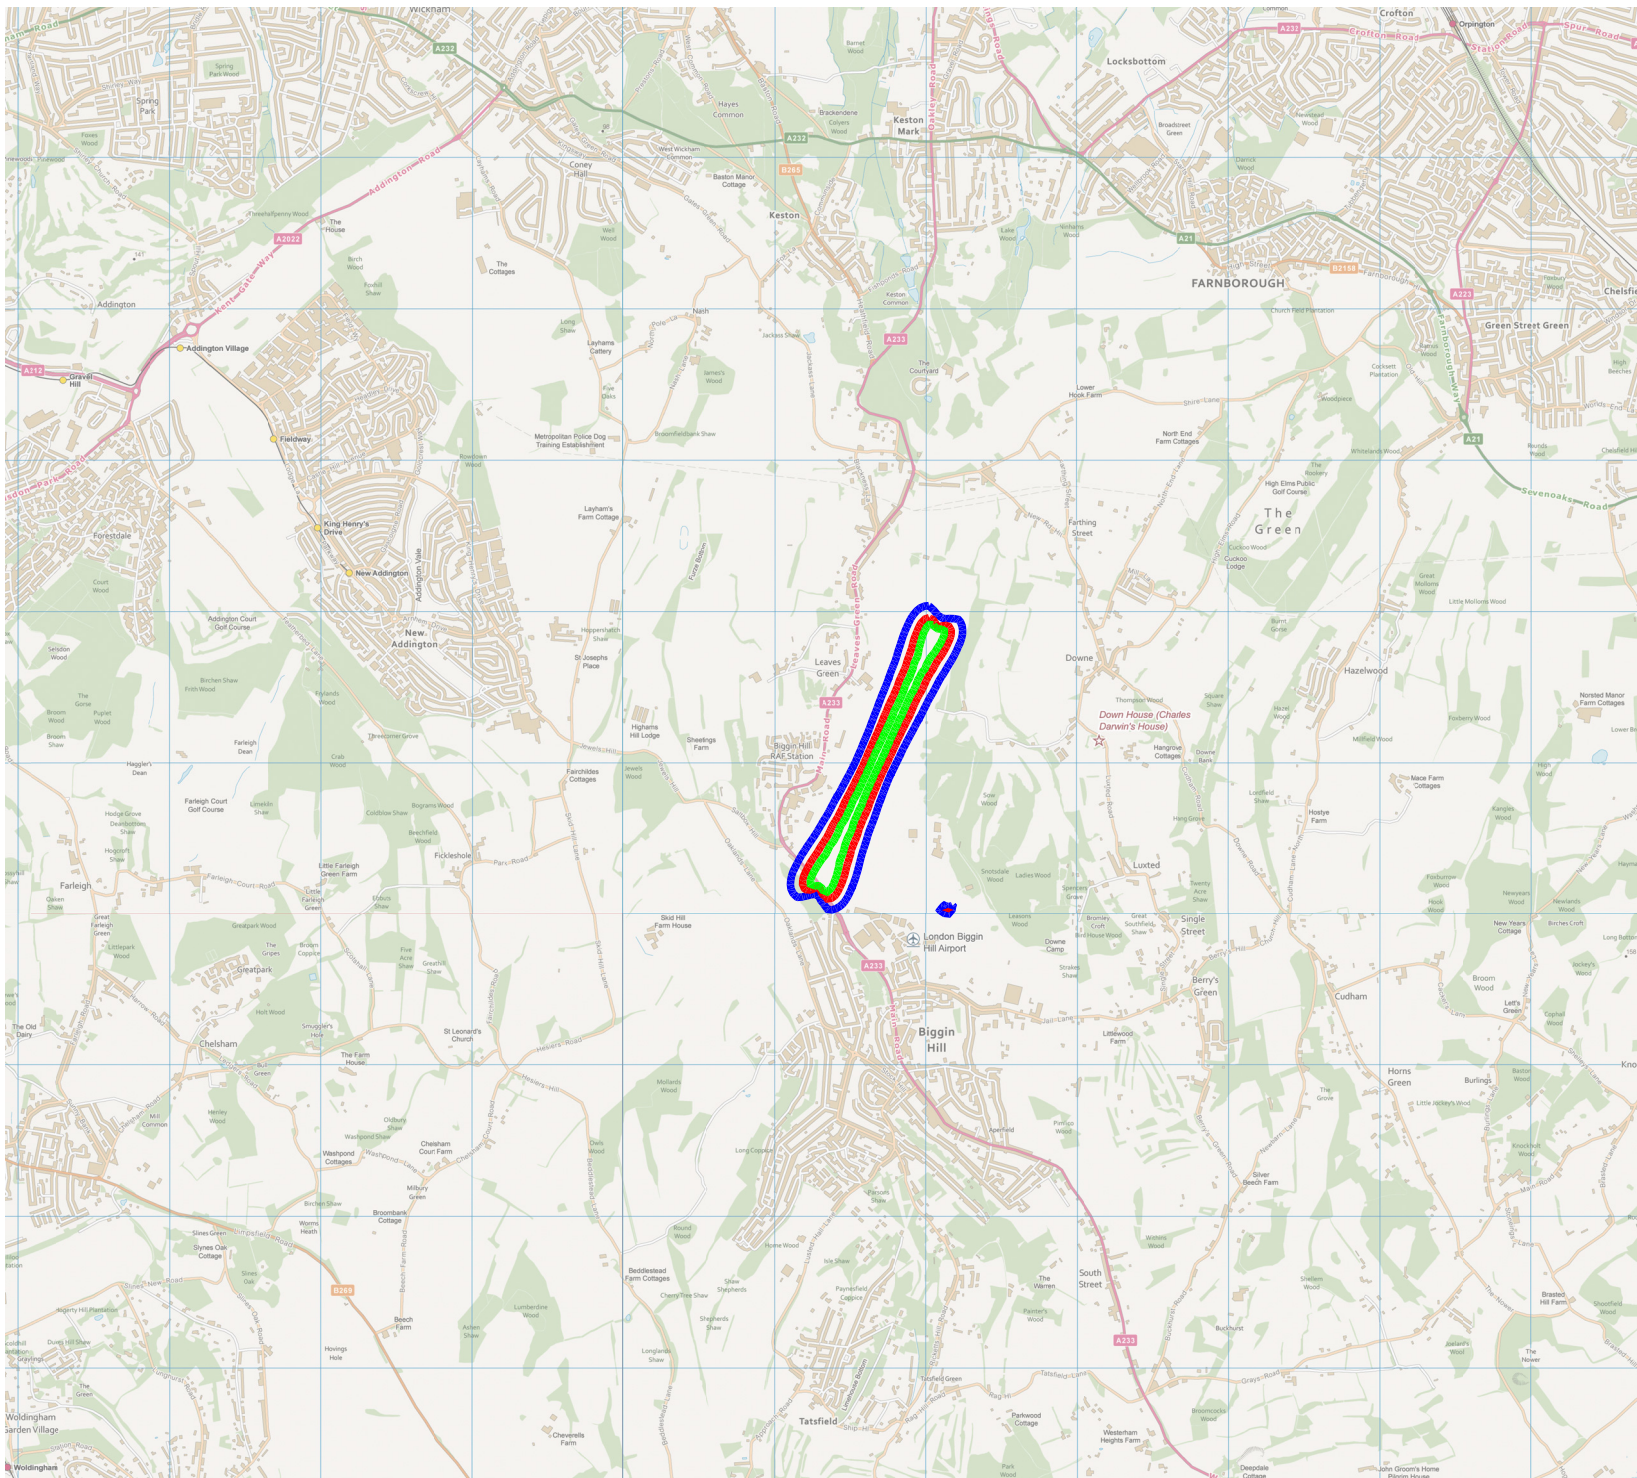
Wickham
A232
Crofton
Orpington
A232
Crofton Road
Station Road
Spur Road
Spring Park
Spring Park Wood
Locksbottom
Hayes Common
Brackendene
Keston Mark
Coney Hall
West Wickham Common
A232
Beston Manor Cottage
B265
Keston
Broadstreet Green
Addington Road
A2022
The House
Threehalfpenny Wood
Well Wood
Lake Wood
A21
Birch Wood
The Cottages
Foxhill Shaw
Keston Common
FARNBOROUGH
B2158
A223
Chelsfield
Addington
Nash
Green Street Green
Addington Village
A212
Gravel Hill
Layhams Cattery
A233
The Courtyard
Jackass Shaw
Five Oaks
Lower Hook Farm
North End Farm Cottages
Shire Lane
Fieldway
Metropolitan Police Dog Training Establishment
Broomfieldbank Shaw
A21
Rowdown Wood
High Elms Public Golf Course
The Green
Sevenoaks Road
Forestdale
King Henry's Drive
Layham's Farm Cottage
Farthing Street
Cuckoo Wood
Cuckoo Lodge
New Addington
Court Wood
Addington Vale
Little Mollams Wood
Addington Court Golf Course
New Addington
Hoppersmith Shaw
St Josephs Place
Leaves Green
Downe
Hazelwood
Selsdon Wood
A233
Thompson Wood
Down House (Charles Darwin's House)
Norsted Manor Farm Cottages
Birchen Shaw
Frith Wood
The Gorse
Broom Wood
Puplet Wood
Highams Hill Lodge
Sheelings Farm
Biggin Hill RAF Station
Main Road
Hangrove Cottages
Downe Bank
Farleigh Dean
Haggler's Dean
Fairchildes Cottages
Jewels Wood
Mace Farm Cottages
Farleigh Court Golf Course
Crab Wood
Hostye Farm
Farleigh
Luxted
Fickleshole
Little Farleigh Green Farm
Skid Hill Farm House
Single Street
London Biggin Hill Airport
Downe Camp
A233
Greatpark
Berry's Green
Cudham
Biggin Hill
The Old Dairy
Chelsham
St Leonard's Church
The Farm House
Littlewood Farm
Horns Green
Burlings
Mollards Wood
Chelsham Court Farm
Washpond Cottages
Long Coppice
Aperfield
Silver Beech Farm
Warlingham Green
Broombank Cottage
Slines Green
Slynes Oak Cottage
B269
Beddlestead Farm Cottages
The Warren
South Street
A233
Beech Farm
Brasted Hill Farm
Woldingham Garden Village
Cheverells Farm
Tatsfield
Westerham Heights Farm
Woldingham